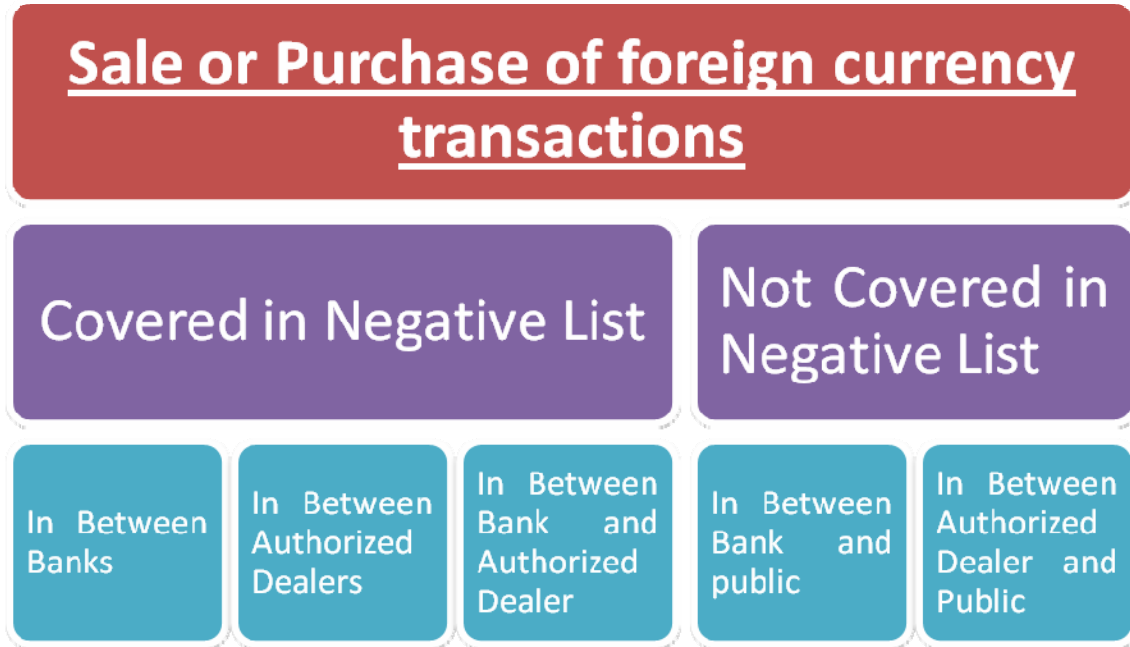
Sale or Purchase of foreign currency transactions

Covered in Negative List

Not Covered in Negative List

In Between Banks

In Between Authorized Dealers

In Between Bank and Authorized Dealer

In Between Bank and public

In Between Authorized Dealer and Public